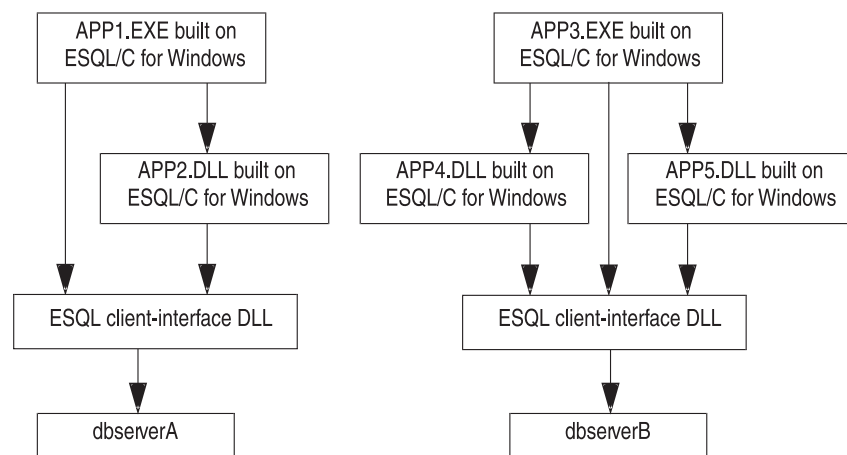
APP1.EXE built on ESQL/C for Windows

APP2.DLL built on ESQL/C for Windows

ESQL client-interface DLL

dbserverA

APP3.EXE built on ESQL/C for Windows

APP4.DLL built on ESQL/C for Windows

APP5.DLL built on ESQL/C for Windows

ESQL client-interface DLL

dbserverB